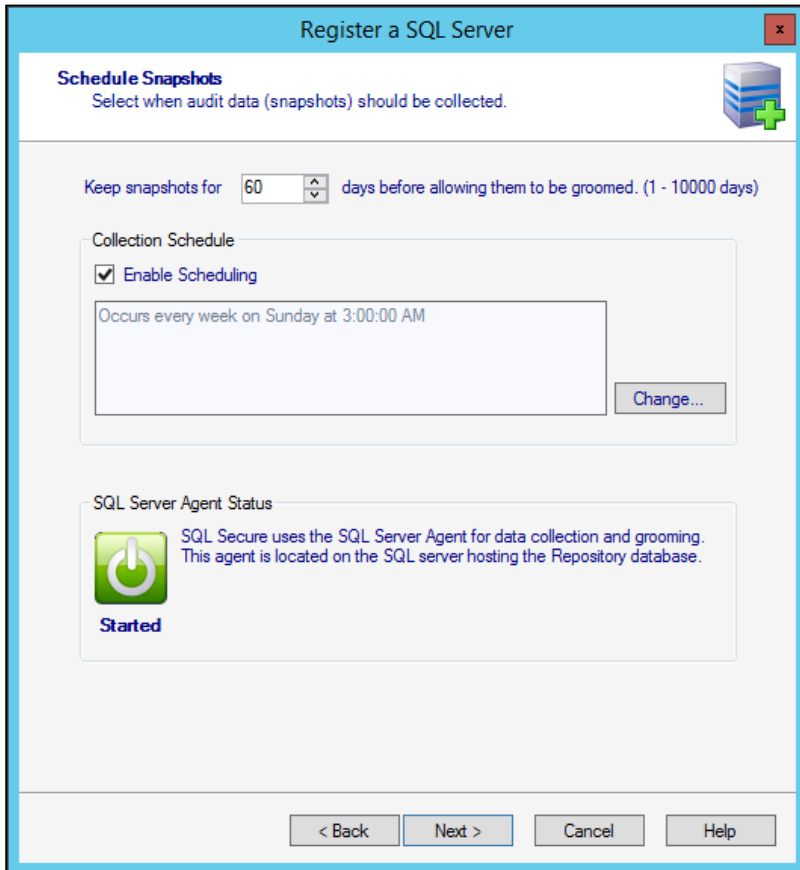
Register a SQL Server

x

Schedule Snapshots

Select when audit data (snapshots) should be collected.

Keep snapshots for 60 days before allowing them to be groomed. (1 - 10000 days)

Collection Schedule

Enable Scheduling

Occurs every week on Sunday at 3:00:00 AM

Change...

SQL Server Agent Status

SQL Secure uses the SQL Server Agent for data collection and grooming. This agent is located on the SQL server hosting the Repository database.

Started

< Back

Next >

Cancel

Help